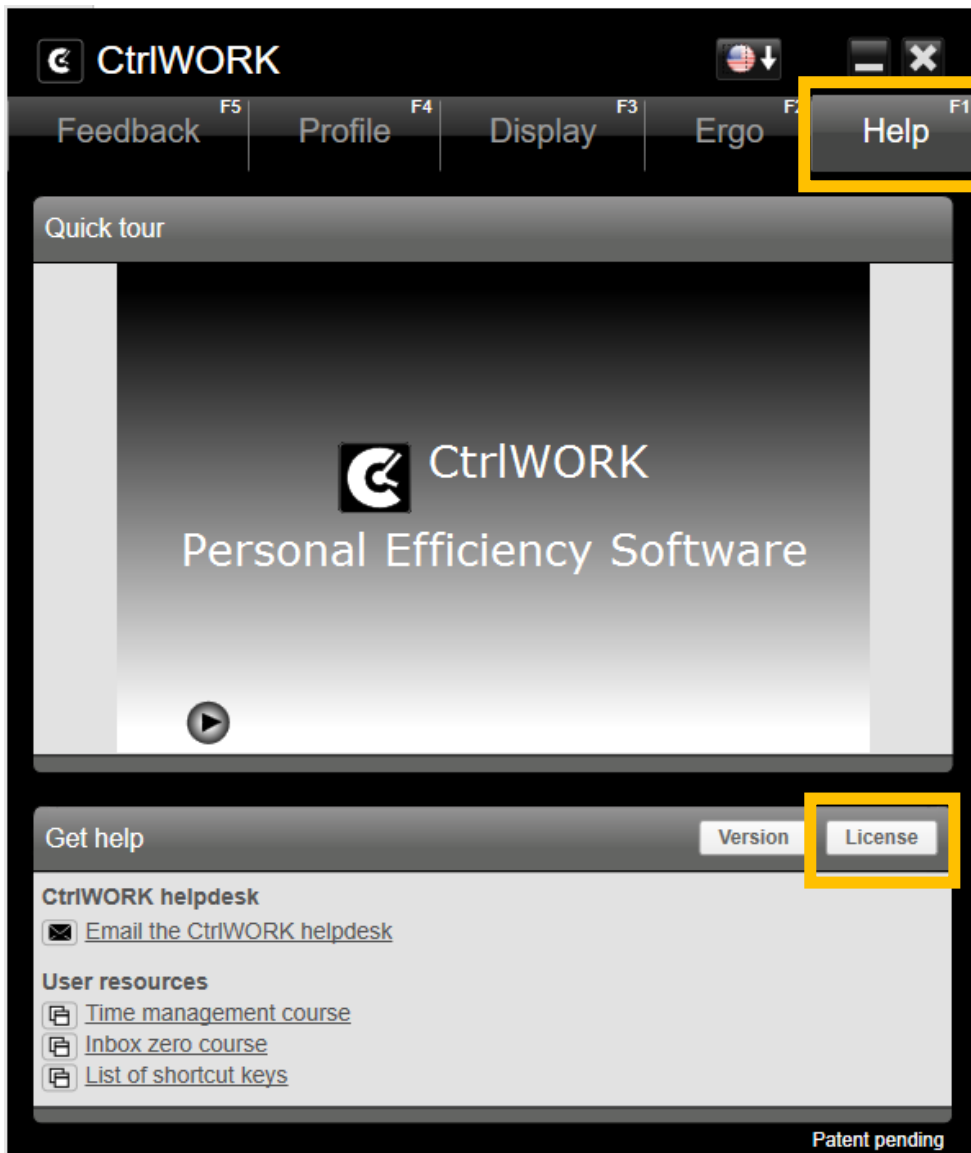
CtrlWORK

Feedback F5
Profile F4
Display F3
Ergo F2
Help F1

Quick tour

CtrlWORK
Personal Efficiency Software

Get help
Version
License

CtrlWORK helpdesk
Email the CtrlWORK helpdesk

User resources
Time management course
Inbox zero course
List of shortcut keys

Patent pending